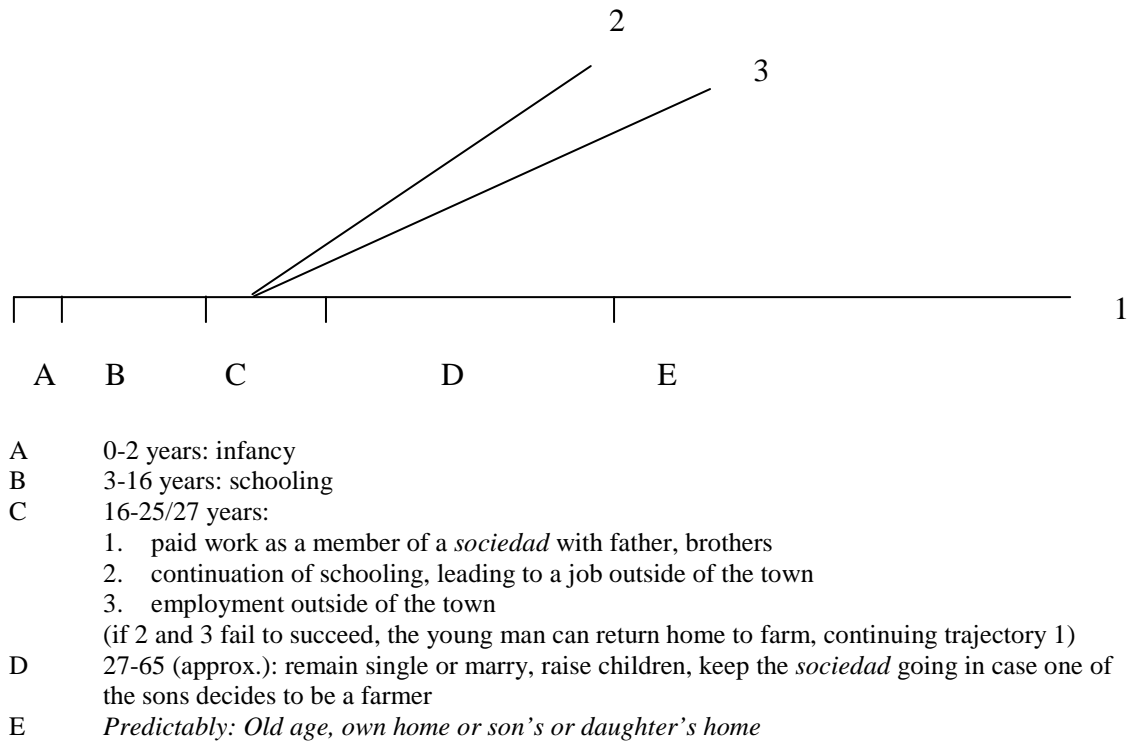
2

3

1

A B C D E

A 0-2 years: infancy
B 3-16 years: schooling
C 16-25/27 years:
1. paid work as a member of a *sociedad* with father, brothers
2. continuation of schooling, leading to a job outside of the town
3. employment outside of the town
(if 2 and 3 fail to succeed, the young man can return home to farm, continuing trajectory 1)
D 27-65 (approx.): remain single or marry, raise children, keep the *sociedad* going in case one of the sons decides to be a farmer
E *Predictably: Old age, own home or son's or daughter's home*